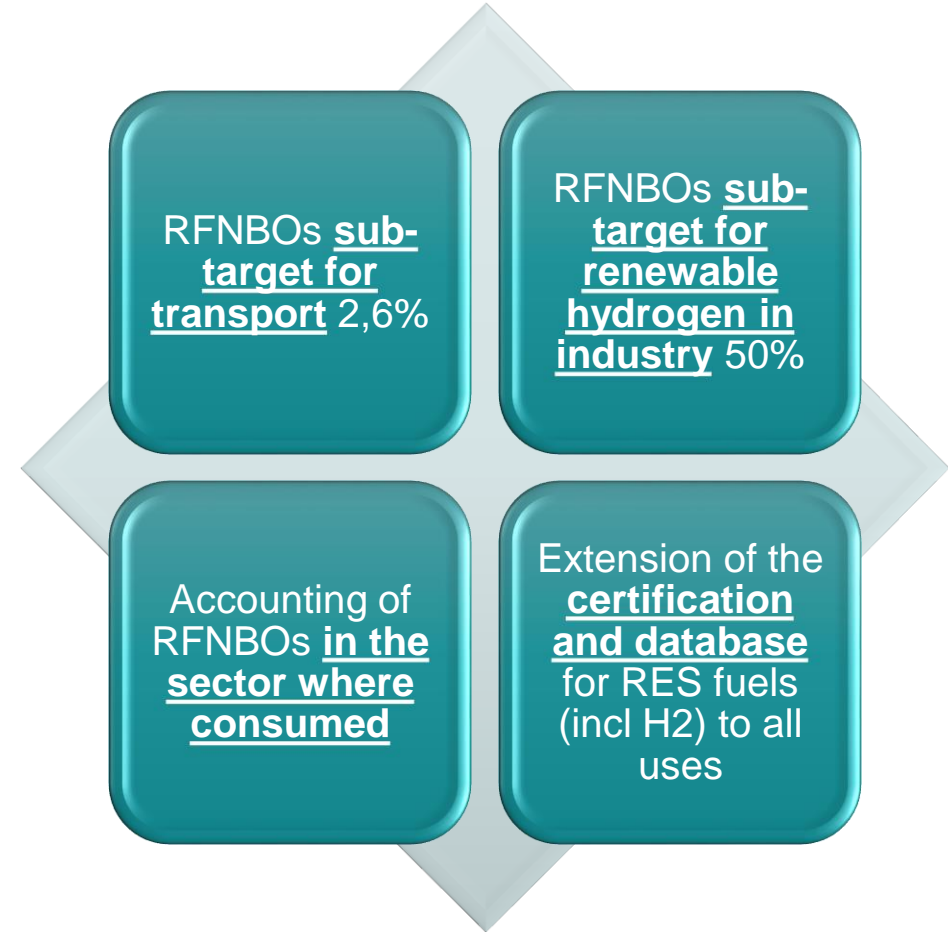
RFNBOs sub-target for transport 2,6%

RFNBOs sub-target for renewable hydrogen in industry 50%

Accounting of RFNBOs in the sector where consumed

Extension of the certification and database for RES fuels (incl H2) to all uses